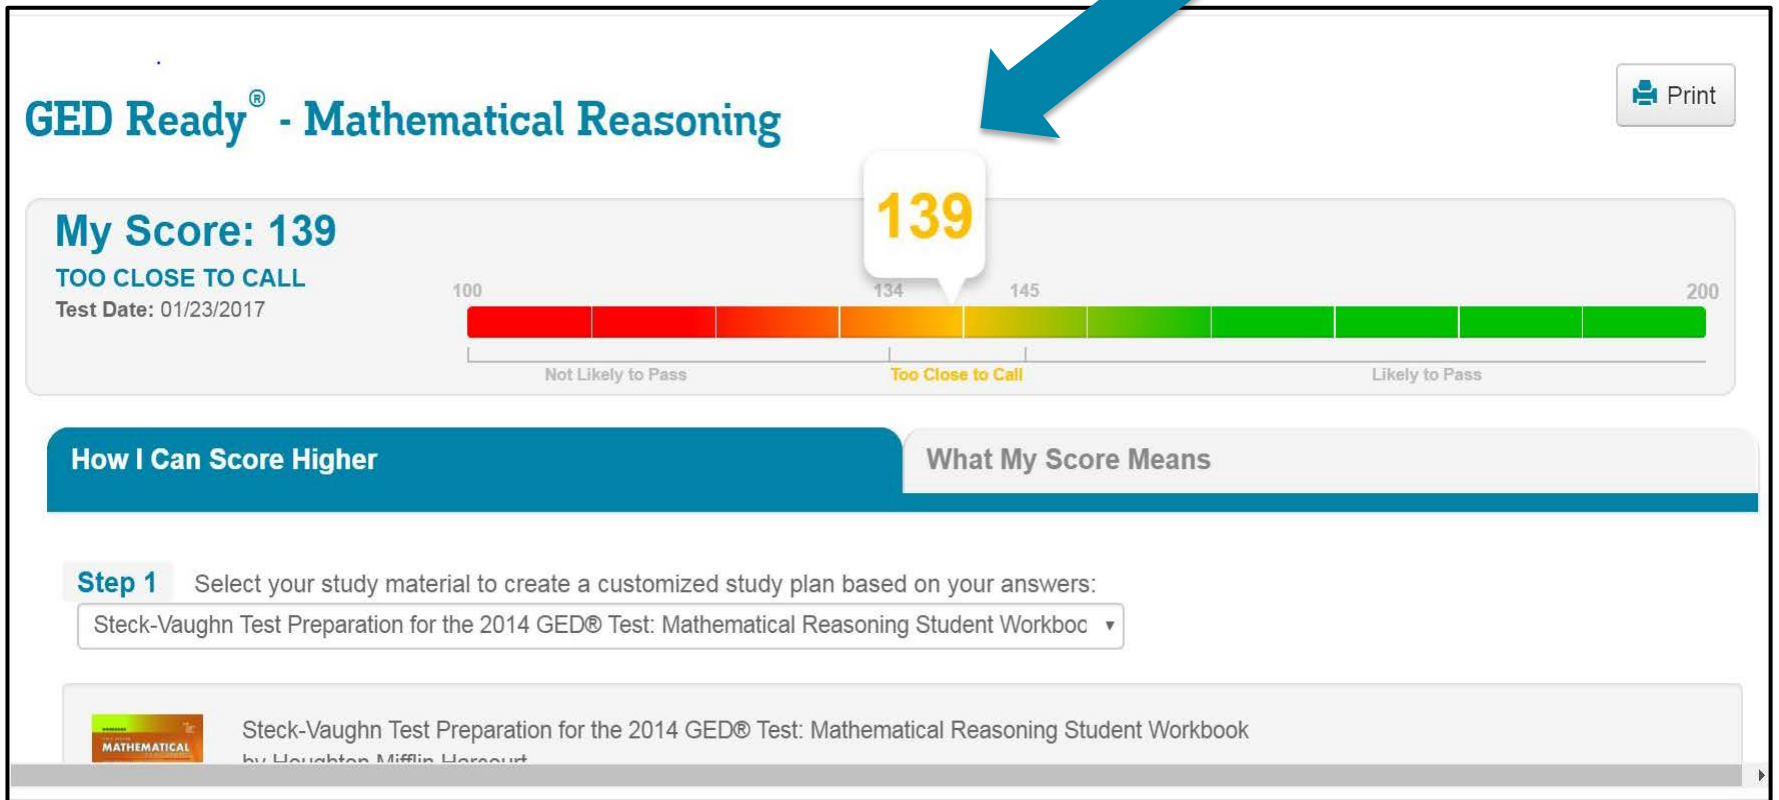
GED Ready® - Mathematical Reasoning

Print

My Score: 139
TOO CLOSE TO CALL
Test Date: 01/23/2017

139

100 134 145 200

Not Likely to Pass Too Close to Call Likely to Pass

How I Can Score Higher

What My Score Means

Step 1 Select your study material to create a customized study plan based on your answers:

Steck-Vaughn Test Preparation for the 2014 GED® Test: Mathematical Reasoning Student Workboc ▾

MATHEMATICAL

Steck-Vaughn Test Preparation for the 2014 GED® Test: Mathematical Reasoning Student Workbook
by Houghton Mifflin Harcourt